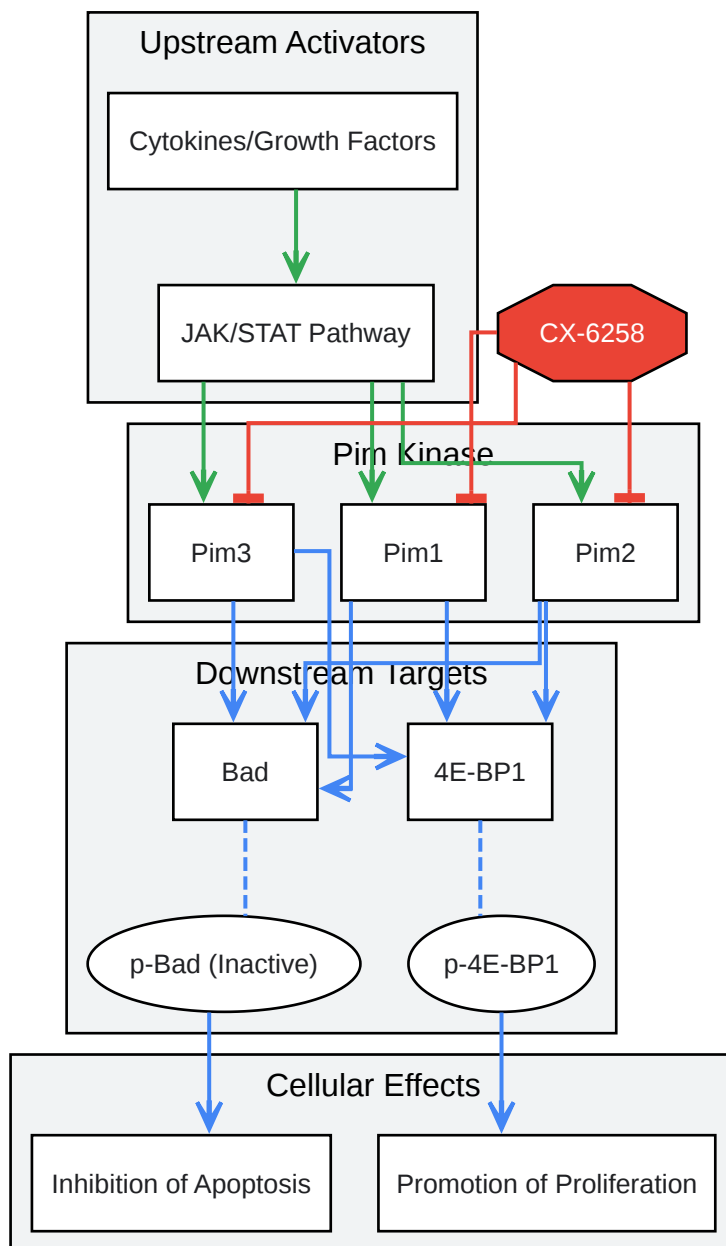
Upstream Activators

Cytokines/Growth Factors

JAK/STAT Pathway

CX-6258

Pim Kinase

Pim3

Pim1

Pim2

Downstream Targets

Bad

4E-BP1

p-Bad (Inactive)

p-4E-BP1

Cellular Effects

Inhibition of Apoptosis

Promotion of Proliferation